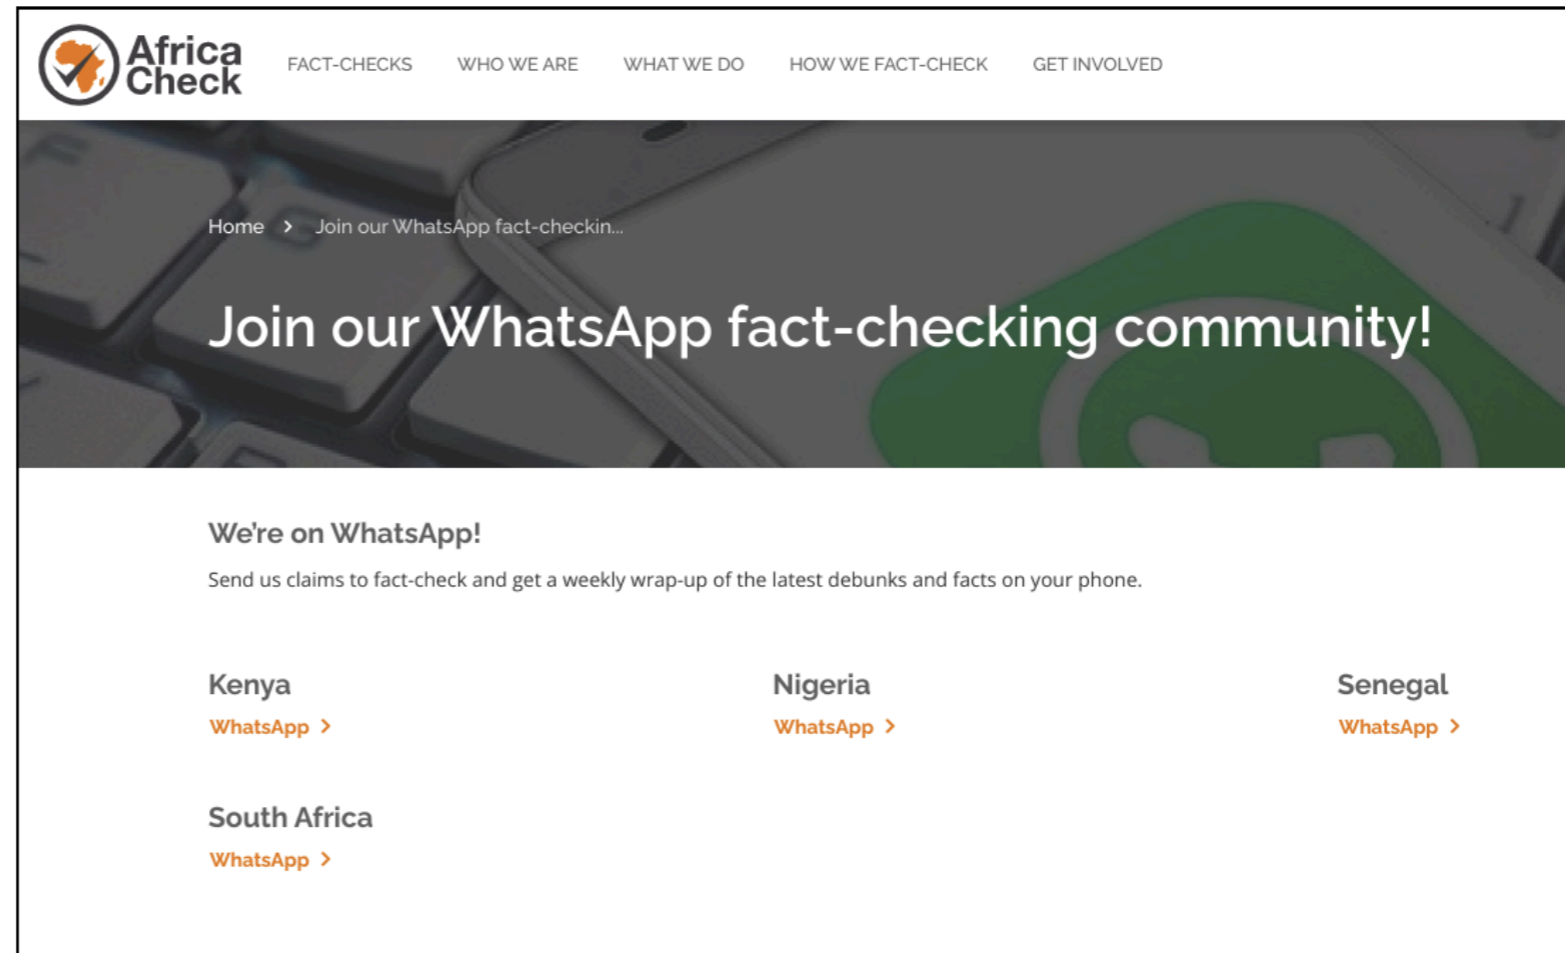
Africa Check

FACT-CHECKS WHO WE ARE WHAT WE DO HOW WE FACT-CHECK GET INVOLVED

Home > Join our WhatsApp fact-checkin...

Join our WhatsApp fact-checking community!

We're on WhatsApp!

Send us claims to fact-check and get a weekly wrap-up of the latest debunks and facts on your phone.

Kenya
WhatsApp >

Nigeria
WhatsApp >

Senegal
WhatsApp >

South Africa
WhatsApp >